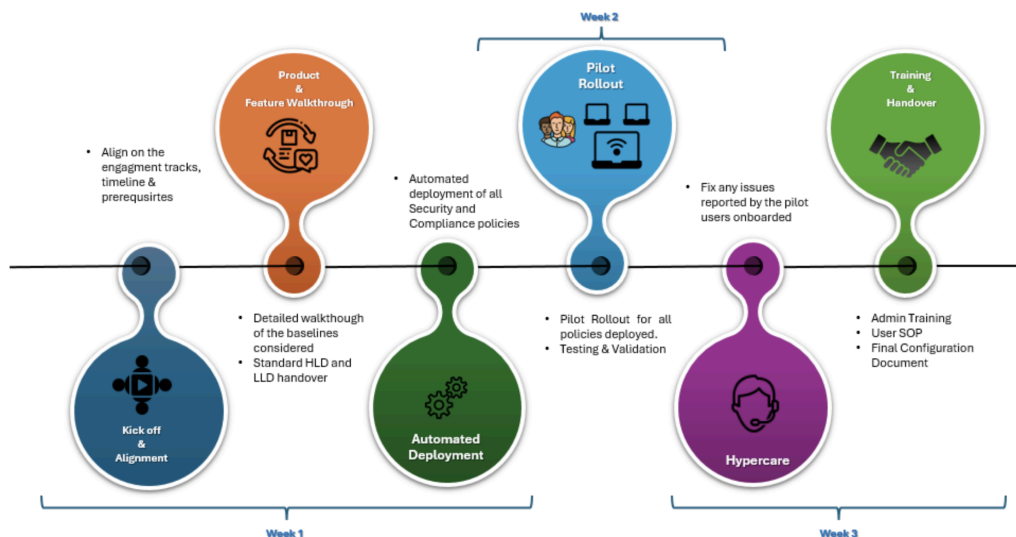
Week 2

Product & Feature Walkthrough

Pilot Rollout

Training & Handover

• Align on the engagment tracks, timeline & prerequsirtes

• Automated deployment of all Security and Compliance policies

• Fix any issues reported by the pilot users onboarded

• Detailed walkthough of the baselines considered
• Standard HLD and LLD handover

• Pilot Rollout for all policies deployed.
• Testing & Validation

• Admin Training
• User SOP
• Final Configuration Document

Kick off & Alignment

Automated Deployment

Hypercare

Week 1

Week 3